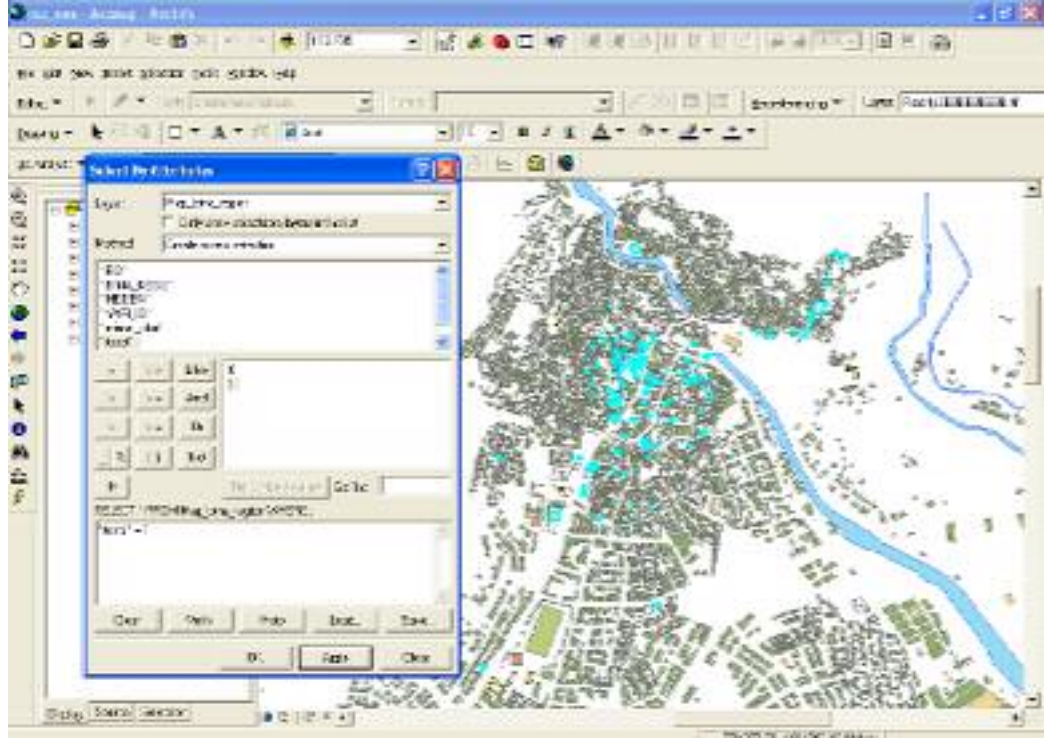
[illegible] - ArcMap - ArcInfo

File Edit View Insert Selection Tools Window Help

Editor ▾ Task: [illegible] Target: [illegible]

Drawing ▾ Arial

Select By Attributes

Layer: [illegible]

Only show selectable layers in this list

Method: Create a new selection

"FID"
"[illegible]"
"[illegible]"
"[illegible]"
"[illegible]"
"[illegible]"

= <> Like
> >= And
< <= Or
_ % ( ) Not
Is

Get Unique Values Go To:

SELECT * FROM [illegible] WHERE:

"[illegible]" = 1

Clear Verify Help Load... Save...

OK Apply Close

Display Source Selection